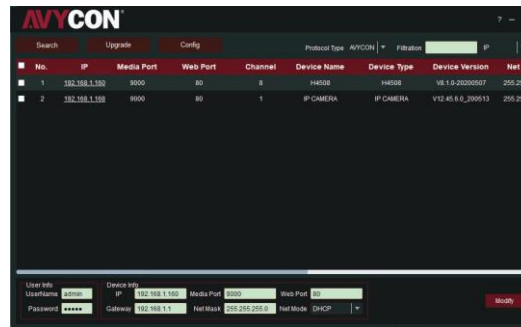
AVYCON

? —

Search Upgrade Config Protocol Type AVYCON Filtration IP

| No. | IP | Media Port | Web Port | Channel | Device Name | Device Type | Device Version | Net |
|---|---|---|---|---|---|---|---|---|
| 1 | 192.168.1.160 | 9000 | 80 | 8 | H4508 | H4508 | V8.1.0-20200507 | 255.2 |
| 2 | 192.168.1.168 | 9000 | 80 | 1 | IP CAMERA | IP CAMERA | V12.45.8.0_200513 | 255.2 |

User Info
UserName admin
Password ●●●●●

Device Info
IP 192.168.1.160 Media Port 9000 Web Port 80
Gateway 192.168.1.1 Net Mask 255.255.255.0 Net Mode DHCP

Modify